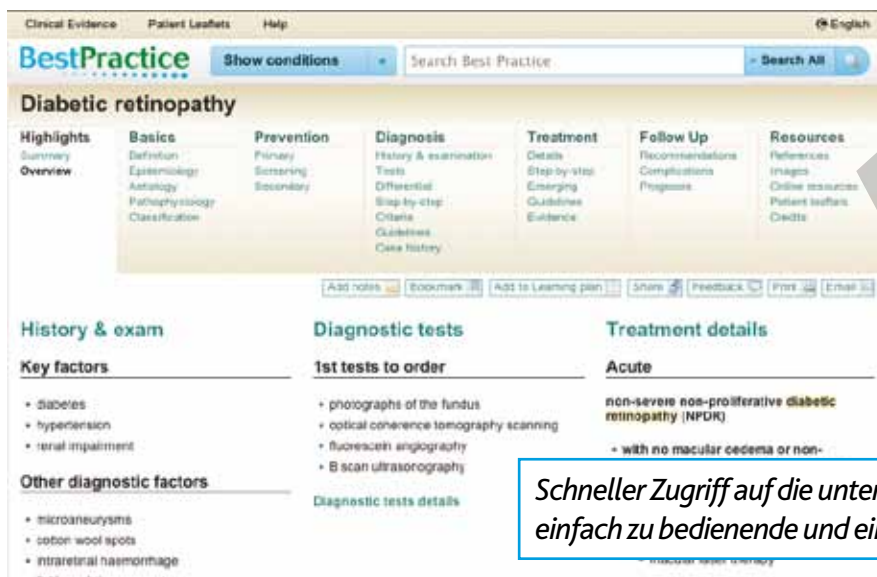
Clinical Evidence Patient Leaflets Help English

BestPractice Show conditions Search Best Practice Search All

Diabetic retinopathy

Highlights
Summary
Overview

Basics
Definition
Epidemiology
Aetiology
Pathophysiology
Classification

Prevention
Primary
Screening
Secondary

Diagnosis
History & examination
Tests
Differential
Step by step
Criteria
Guidelines
Case history

Treatment
Details
Step-by-step
Emerging
Guidelines
Evidence

Follow Up
Recommendations
Complications
Prognosis

Resources
References
Images
Online resources
Patient leaflets
Credits

Add notes Bookmark Add to Learning plan Share Feedback Print Email

History & exam

Key factors

- diabetes
- hypertension
- renal impairment

Other diagnostic factors

- microaneurysms
- cotton wool spots
- intraretinal haemorrhage

Diagnostic tests

1st tests to order

- photographs of the fundus
- optical coherence tomography scanning
- fluorescein angiography
- B scan ultrasonography

Diagnostic tests details

Treatment details

Acute

non-severe non-proliferative diabetic retinopathy (NPDR)

- with no macular oedema or non-

- macular laser therapy

Schneller Zugriff auf die unter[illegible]
einfach zu bedienende und ei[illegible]